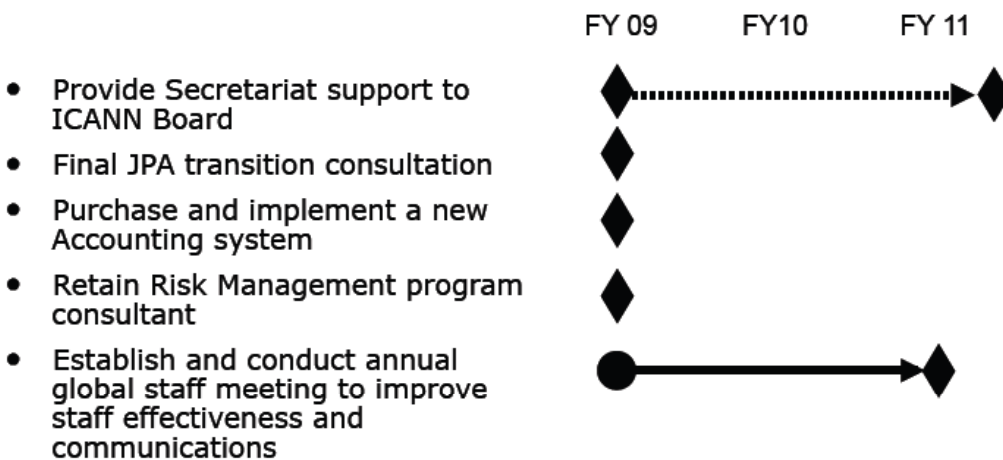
FY 09 FY10 FY 11

- Provide Secretariat support to ICANN Board
- Final JPA transition consultation
- Purchase and implement a new Accounting system
- Retain Risk Management program consultant
- Establish and conduct annual global staff meeting to improve staff effectiveness and communications